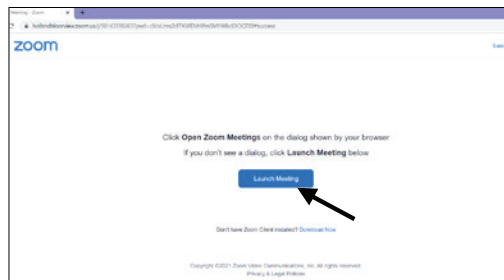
Meeting - Zoom

zoom

Click Open Zoom Meetings on the dialog shown by your browser

If you don't see a dialog, click Launch Meeting below

Launch Meeting

Don't have Zoom Client installed? Download Now

Copyright ©2021 Zoom Video Communications, Inc. All rights reserved.

Privacy & Legal Policies